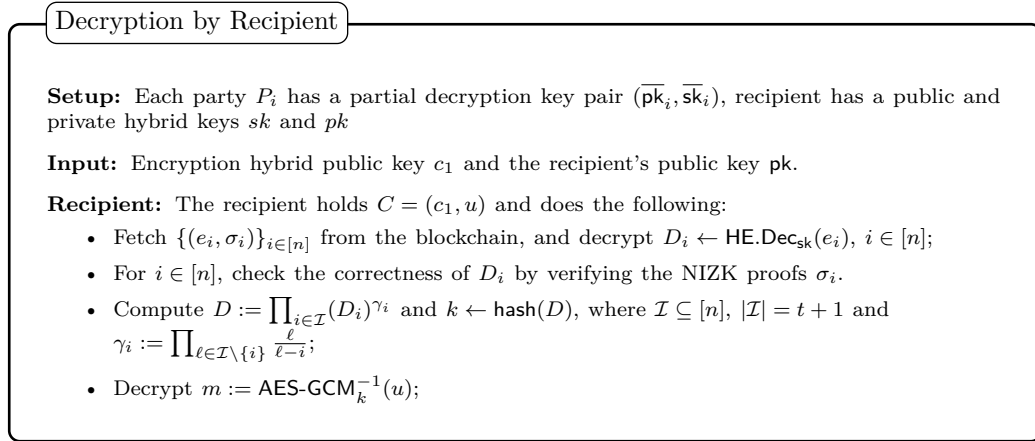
Decryption by Recipient

**Setup:** Each party $P_i$ has a partial decryption key pair $(\overline{\mathsf{pk}}_i, \overline{\mathsf{sk}}_i)$, recipient has a public and private hybrid keys $sk$ and $pk$

**Input:** Encryption hybrid public key $c_1$ and the recipient's public key $\mathsf{pk}$.

**Recipient:** The recipient holds $C = (c_1, u)$ and does the following:

- Fetch $\{(e_i, \sigma_i)\}_{i\in[n]}$ from the blockchain, and decrypt $D_i \leftarrow \mathsf{HE.Dec}_{\mathsf{sk}}(e_i)$, $i \in [n]$;
- For $i \in [n]$, check the correctness of $D_i$ by verifying the NIZK proofs $\sigma_i$.
- Compute $D := \prod_{i\in\mathcal{I}}(D_i)^{\gamma_i}$ and $k \leftarrow \mathsf{hash}(D)$, where $\mathcal{I} \subseteq [n]$, $|\mathcal{I}| = t+1$ and $\gamma_i := \prod_{\ell\in\mathcal{I}\setminus\{i\}} \frac{\ell}{\ell-i}$;
- Decrypt $m := \mathsf{AES\text{-}GCM}_k^{-1}(u)$;